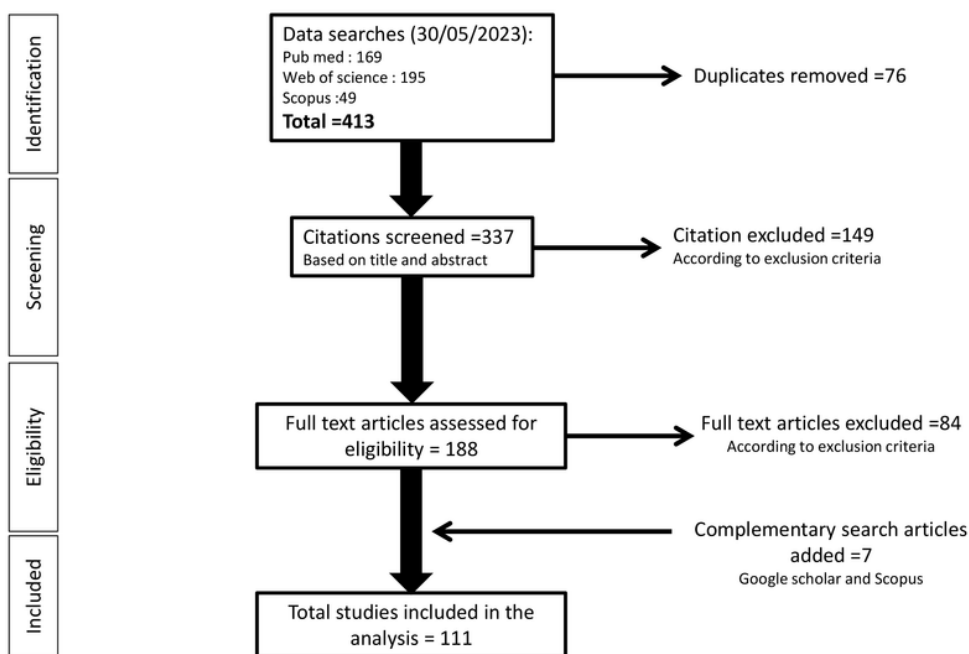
Identification

Data searches (30/05/2023):
Pub med : 169
Web of science : 195
Scopus :49
Total =413

Duplicates removed =76

Screening

Citations screened =337
Based on title and abstract

Citation excluded =149
According to exclusion criteria

Eligibility

Full text articles assessed for eligibility = 188

Full text articles excluded =84
According to exclusion criteria

Complementary search articles added =7
Google scholar and Scopus

Included

Total studies included in the analysis = 111